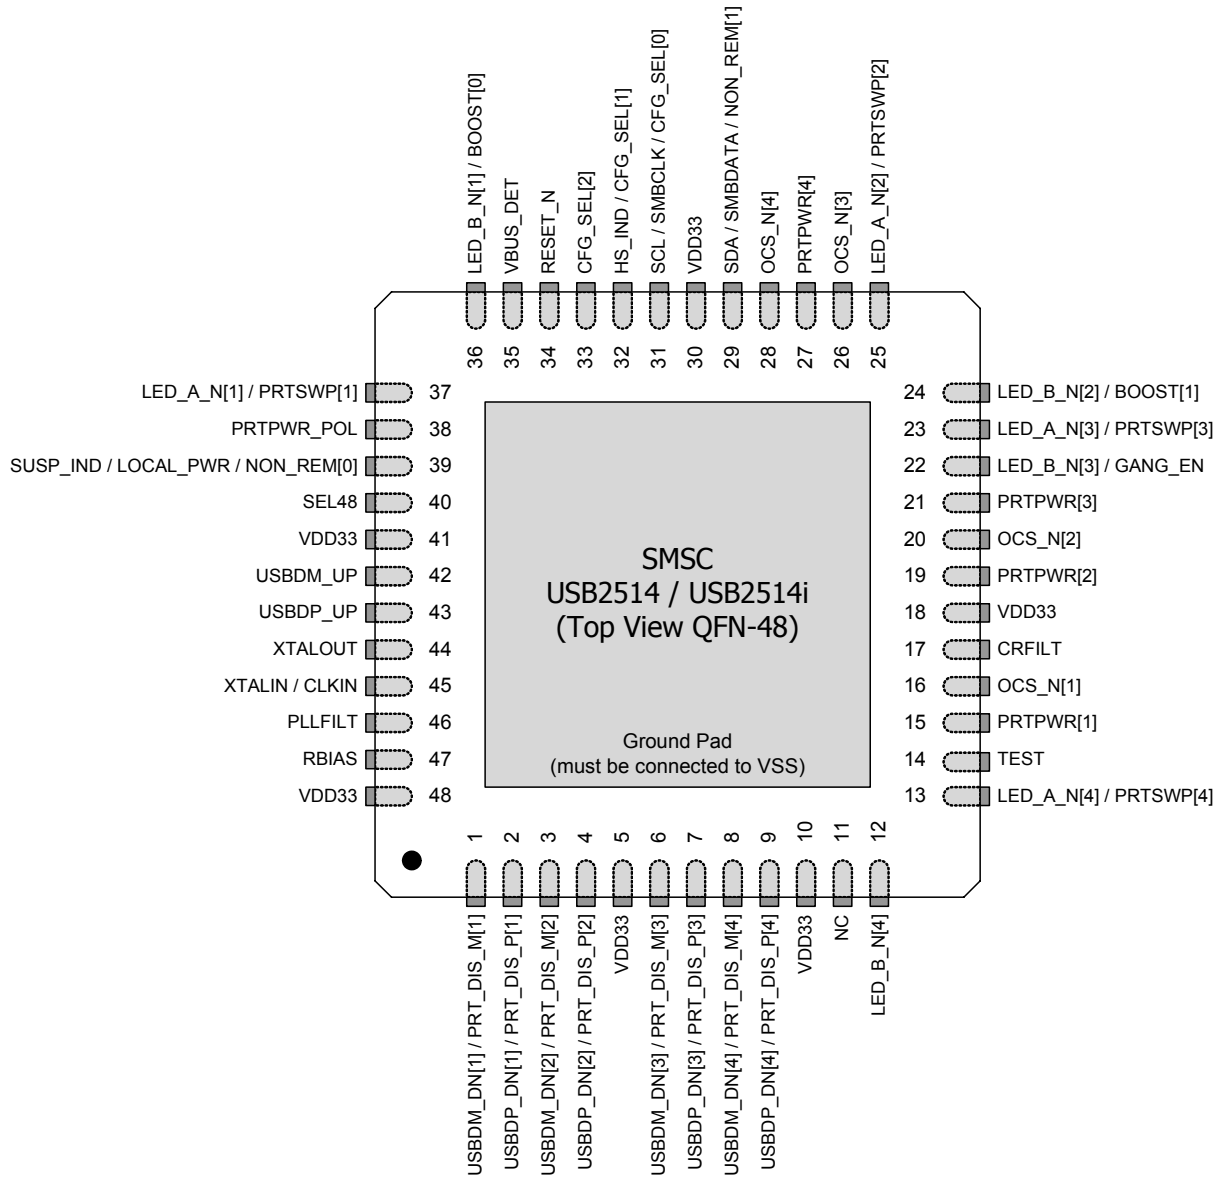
LED_B_N[1] / BOOST[0]
VBUS_DET
RESET_N
CFG_SEL[2]
HS_IND / CFG_SEL[1]
SCL / SMBCLK / CFG_SEL[0]
VDD33
SDA / SMBDATA / NON_REM[1]
OCS_N[4]
PRTPWR[4]
OCS_N[3]
LED_A_N[2] / PRTSWP[2]

36 35 34 33 32 31 30 29 28 27 26 25

LED_A_N[1] / PRTSWP[1] 37
PRTPWR_POL 38
SUSP_IND / LOCAL_PWR / NON_REM[0] 39
SEL48 40
VDD33 41
USBDM_UP 42
USBDP_UP 43
XTALOUT 44
XTALIN / CLKIN 45
PLLFILT 46
RBIAS 47
VDD33 48

24 LED_B_N[2] / BOOST[1]
23 LED_A_N[3] / PRTSWP[3]
22 LED_B_N[3] / GANG_EN
21 PRTPWR[3]
20 OCS_N[2]
19 PRTPWR[2]
18 VDD33
17 CRFILT
16 OCS_N[1]
15 PRTPWR[1]
14 TEST
13 LED_A_N[4] / PRTSWP[4]

SMSC
USB2514 / USB2514i
(Top View QFN-48)

Ground Pad
(must be connected to VSS)

1 2 3 4 5 6 7 8 9 10 11 12

USBDM_DN[1] / PRT_DIS_M[1]
USBDP_DN[1] / PRT_DIS_P[1]
USBDM_DN[2] / PRT_DIS_M[2]
USBDP_DN[2] / PRT_DIS_P[2]
VDD33
USBDM_DN[3] / PRT_DIS_M[3]
USBDP_DN[3] / PRT_DIS_P[3]
USBDM_DN[4] / PRT_DIS_M[4]
USBDP_DN[4] / PRT_DIS_P[4]
VDD33
NC
LED_B_N[4]